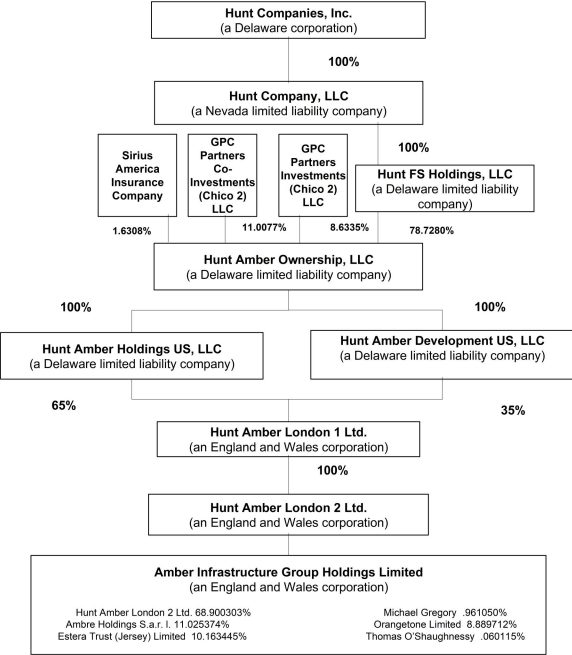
Hunt Companies, Inc.
(a Delaware corporation)

100%

Hunt Company, LLC
(a Nevada limited liability company)

Sirius America Insurance Company

GPC Partners Co-Investments (Chico 2) LLC

GPC Partners Investments (Chico 2) LLC

100%

Hunt FS Holdings, LLC
(a Delaware limited liability company)

1.6308%

11.0077%

8.6335%

78.7280%

Hunt Amber Ownership, LLC
(a Delaware limited liability company)

100%

100%

Hunt Amber Holdings US, LLC
(a Delaware limited liability company)

Hunt Amber Development US, LLC
(a Delaware limited liability company)

65%

35%

Hunt Amber London 1 Ltd.
(an England and Wales corporation)

100%

Hunt Amber London 2 Ltd.
(an England and Wales corporation)

Amber Infrastructure Group Holdings Limited
(an England and Wales corporation)

Hunt Amber London 2 Ltd. 68.900303%
Ambre Holdings S.a.r. l. 11.025374%
Estera Trust (Jersey) Limited 10.163445%

Michael Gregory .961050%
Orangetone Limited 8.889712%
Thomas O'Shaughnessy .060115%